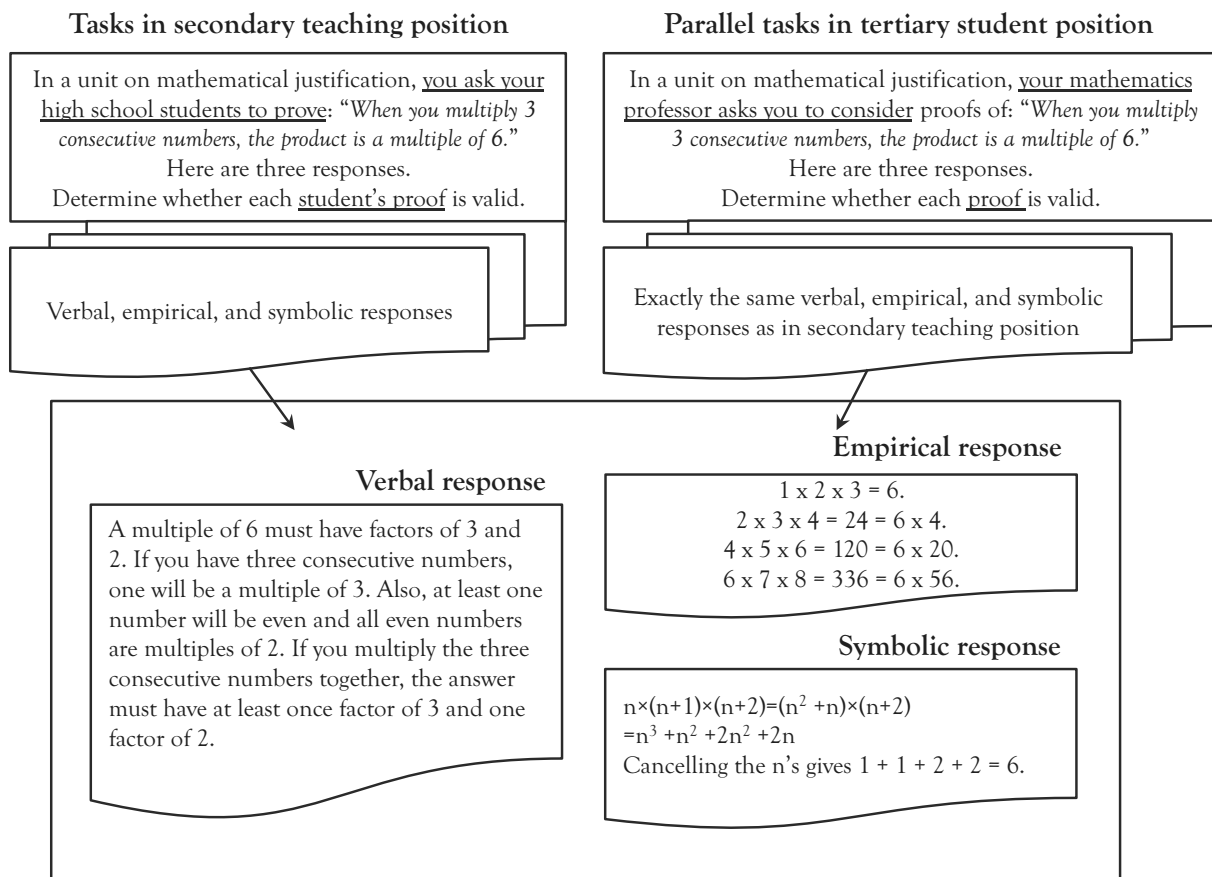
Tasks in secondary teaching position

In a unit on mathematical justification, you ask your high school students to prove: "*When you multiply 3 consecutive numbers, the product is a multiple of 6.*"
Here are three responses.
Determine whether each student's proof is valid.

Verbal, empirical, and symbolic responses

Parallel tasks in tertiary student position

In a unit on mathematical justification, your mathematics professor asks you to consider proofs of: "*When you multiply 3 consecutive numbers, the product is a multiple of 6.*"
Here are three responses.
Determine whether each proof is valid.

Exactly the same verbal, empirical, and symbolic responses as in secondary teaching position

Verbal response

A multiple of 6 must have factors of 3 and 2. If you have three consecutive numbers, one will be a multiple of 3. Also, at least one number will be even and all even numbers are multiples of 2. If you multiply the three consecutive numbers together, the answer must have at least once factor of 3 and one factor of 2.

Empirical response

1 x 2 x 3 = 6.
2 x 3 x 4 = 24 = 6 x 4.
4 x 5 x 6 = 120 = 6 x 20.
6 x 7 x 8 = 336 = 6 x 56.

Symbolic response

$n\times(n+1)\times(n+2)=(n^2+n)\times(n+2)$
$=n^3+n^2+2n^2+2n$
Cancelling the n's gives 1 + 1 + 2 + 2 = 6.